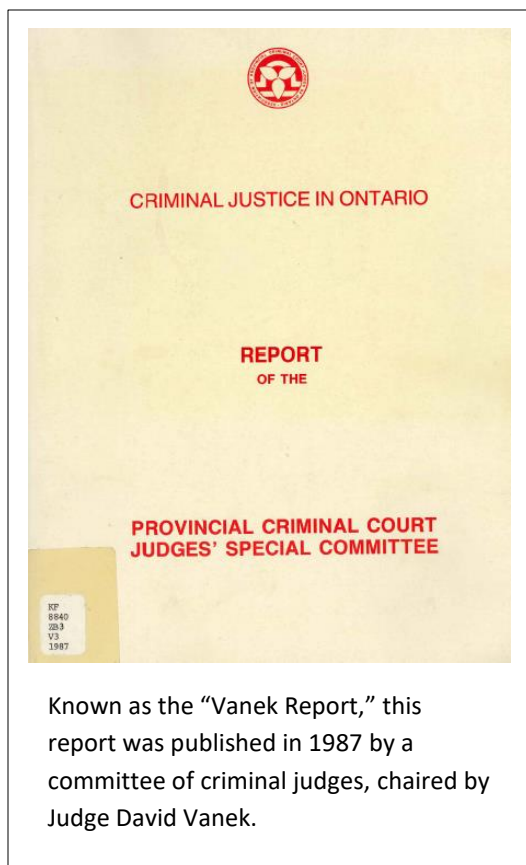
CRIMINAL JUSTICE IN ONTARIO

REPORT
OF THE

PROVINCIAL CRIMINAL COURT
JUDGES' SPECIAL COMMITTEE

KF
8840
Z83
V3
1987

Known as the "Vanek Report," this report was published in 1987 by a committee of criminal judges, chaired by Judge David Vanek.